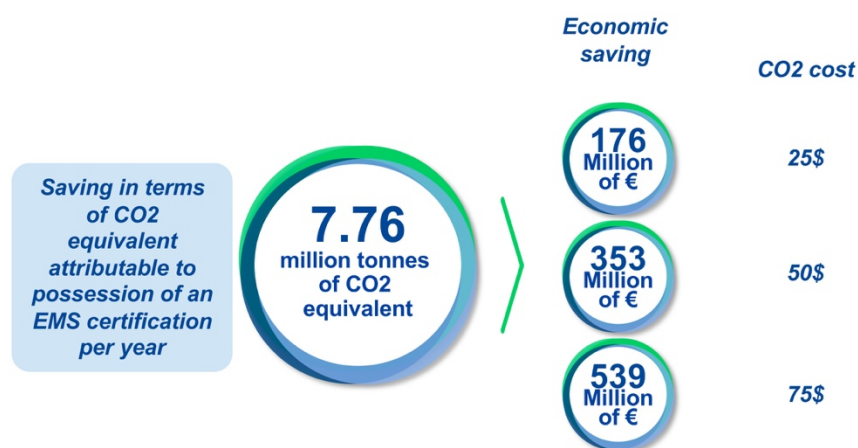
Economic saving

CO2 cost

Saving in terms of CO2 equivalent attributable to possession of an EMS certification per year

7.76 million tonnes of CO2 equivalent

176 Million of €

25$

353 Million of €

50$

539 Million of €

75$